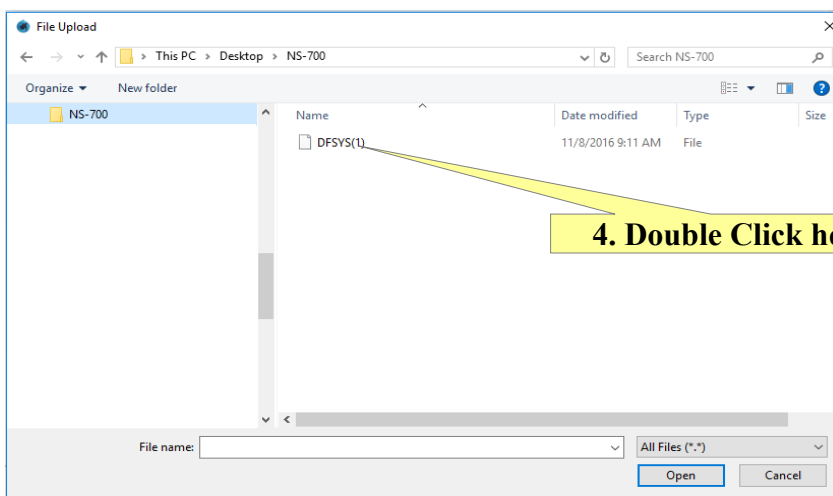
File Upload

This PC > Desktop > NS-700

Search NS-700

Organize ▾ New folder

NS-700

| Name | Date modified | Type | Size |
|---|---|---|---|
| DFSYS(1) | 11/8/2016 9:11 AM | File | |

4. Double Click he

File name:

All Files (*.*)

Open

Cancel